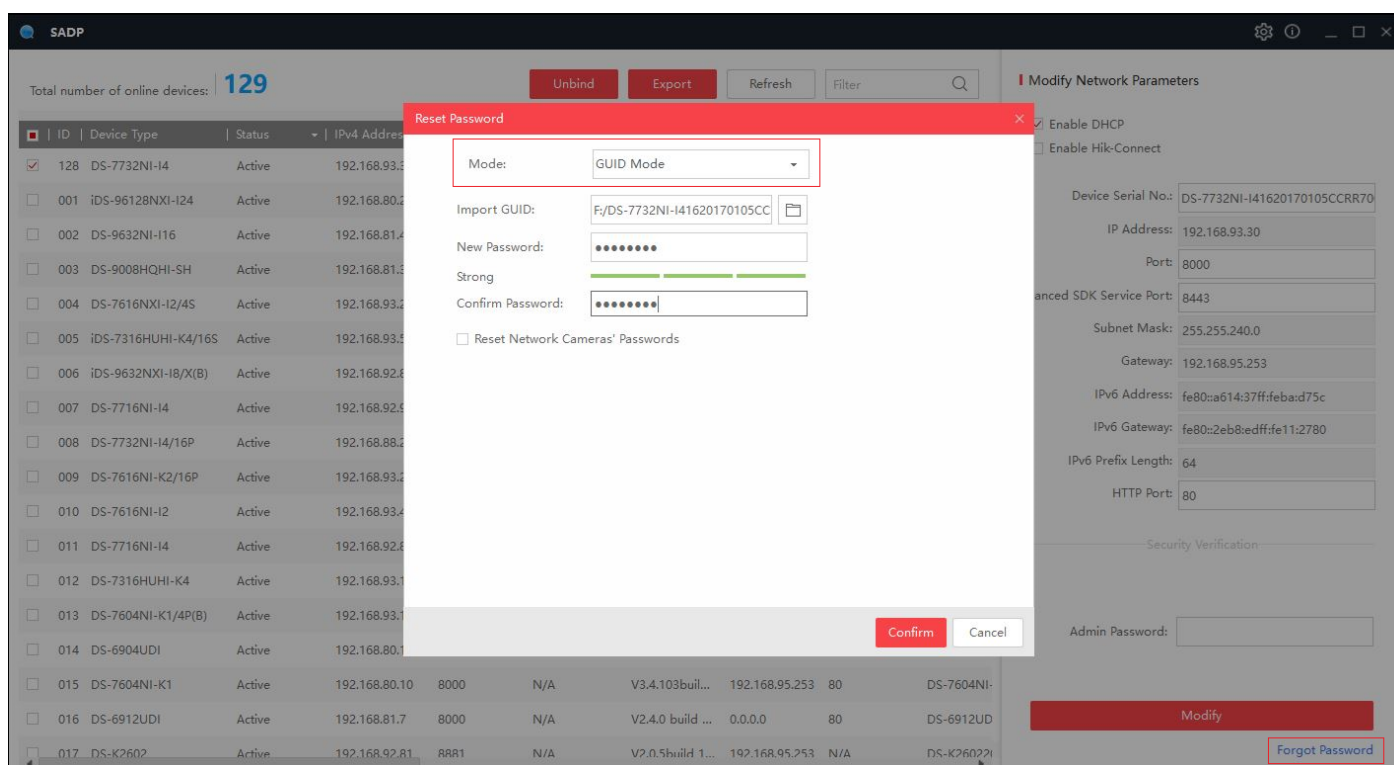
SADP

Total number of online devices: 129

Unbind Export Refresh Filter

| ID | Device Type | Status | IPv4 Addres |
|---|---|---|---|
| 128 | DS-7732NI-I4 | Active | 192.168.93.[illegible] |
| 001 | iDS-96128NXI-I24 | Active | 192.168.80.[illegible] |
| 002 | DS-9632NI-I16 | Active | 192.168.81.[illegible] |
| 003 | DS-9008HQHI-SH | Active | 192.168.81.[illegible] |
| 004 | DS-7616NXI-I2/4S | Active | 192.168.93.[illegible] |
| 005 | iDS-7316HUHI-K4/16S | Active | 192.168.93.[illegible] |
| 006 | iDS-9632NXI-I8/X(B) | Active | 192.168.92.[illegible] |
| 007 | DS-7716NI-I4 | Active | 192.168.92.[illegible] |
| 008 | DS-7732NI-I4/16P | Active | 192.168.88.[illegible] |
| 009 | DS-7616NI-K2/16P | Active | 192.168.93.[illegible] |
| 010 | DS-7616NI-I2 | Active | 192.168.93.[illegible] |
| 011 | DS-7716NI-I4 | Active | 192.168.92.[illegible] |
| 012 | DS-7316HUHI-K4 | Active | 192.168.93.1 |
| 013 | DS-7604NI-K1/4P(B) | Active | 192.168.93.1 |
| 014 | DS-6904UDI | Active | 192.168.80.1 |
| 015 | DS-7604NI-K1 | Active | 192.168.80.10 | 8000 | N/A | V3.4.103buil... | 192.168.95.253 | 80 | DS-7604NI- |
| 016 | DS-6912UDI | Active | 192.168.81.7 | 8000 | N/A | V2.4.0 build ... | 0.0.0.0 | 80 | DS-6912UD |
| 017 | DS-K2602 | Active | 192.168.92.81 | 8881 | N/A | V2.0.5build 1... | 192.168.95.253 | N/A | DS-K2602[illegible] |

Reset Password
Mode: GUID Mode
Import GUID: F:/DS-7732NI-I41620170105CC
New Password: ••••••••
Strong
Confirm Password: ••••••••
Reset Network Cameras' Passwords
Confirm Cancel

Modify Network Parameters
Enable DHCP
Enable Hik-Connect
Device Serial No.: DS-7732NI-I41620170105CCRR70
IP Address: 192.168.93.30
Port: 8000
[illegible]anced SDK Service Port: 8443
Subnet Mask: 255.255.240.0
Gateway: 192.168.95.253
IPv6 Address: fe80::a614:37ff:feba:d75c
IPv6 Gateway: fe80::2eb8:edff:fe11:2780
IPv6 Prefix Length: 64
HTTP Port: 80
Security Verification
Admin Password:
Modify
Forgot Password